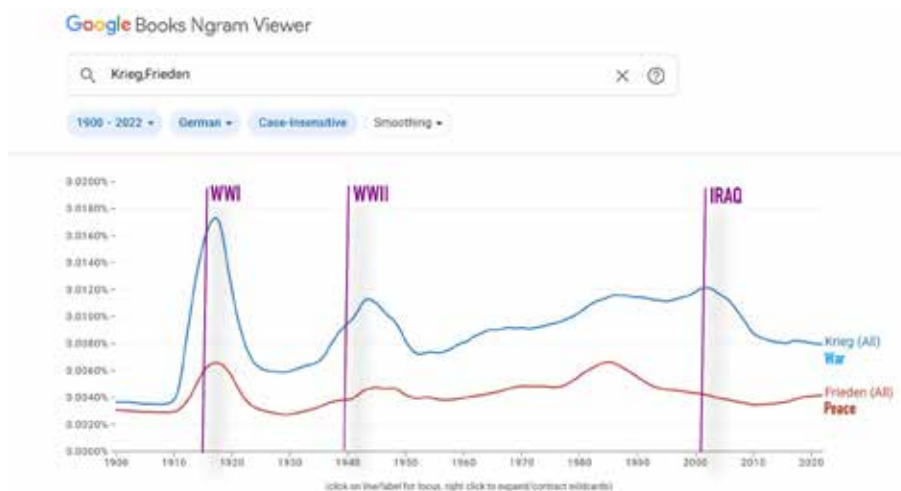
Google Books Ngram Viewer

Krieg,Frieden

1900 - 2022 ▾ German ▾ Case-Insensitive Smoothing ▾

0.0200%
0.0180%
0.0160%
0.0140%
0.0120%
0.0100%
0.0080%
0.0060%
0.0040%
0.0020%
0.0000%

WWI
WWII
IRAQ

Krieg (All)
War
Frieden (All)
Peace

1900 1910 1920 1930 1940 1950 1960 1970 1980 1990 2000 2010 2020

(click on line/label for focus, right click to expand/contract wildcards)